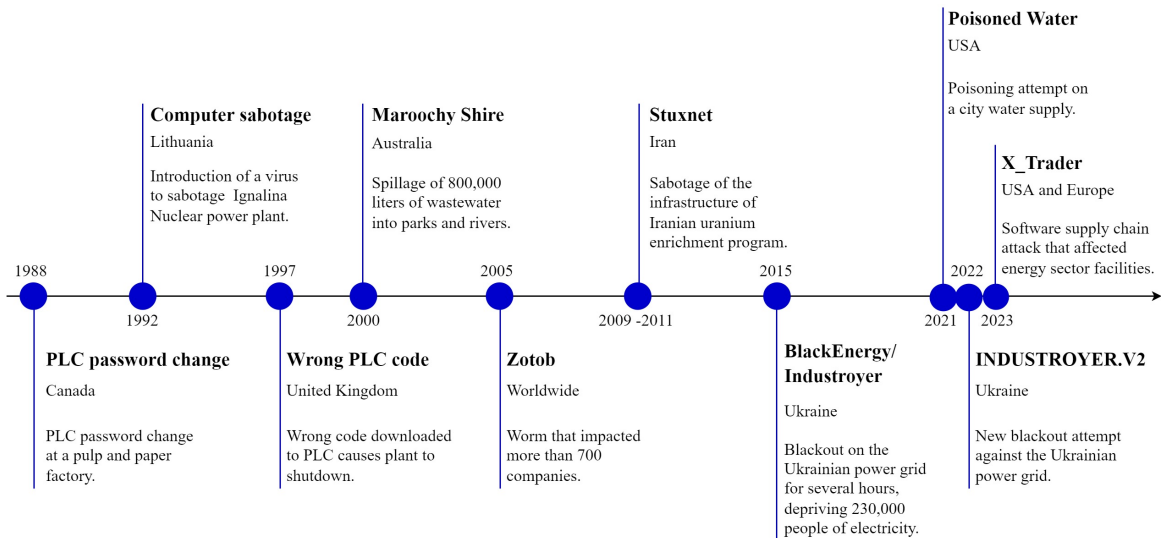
Poisoned Water
USA

Poisoning attempt on a city water supply.

Computer sabotage
Lithuania

Introduction of a virus to sabotage Ignalina Nuclear power plant.

Maroochy Shire
Australia

Spillage of 800,000 liters of wastewater into parks and rivers.

Stuxnet
Iran

Sabotage of the infrastructure of Iranian uranium enrichment program.

X_Trader
USA and Europe

Software supply chain attack that affected energy sector facilities.

1988

1992

1997

2000

2005

2009 -2011

2015

2021

2022

2023

PLC password change
Canada

PLC password change at a pulp and paper factory.

Wrong PLC code
United Kingdom

Wrong code downloaded to PLC causes plant to shutdown.

Zotob
Worldwide

Worm that impacted more than 700 companies.

BlackEnergy/ Industroyer
Ukraine

Blackout on the Ukrainian power grid for several hours, depriving 230,000 people of electricity.

INDUSTROYER.V2
Ukraine

New blackout attempt against the Ukrainian power grid.